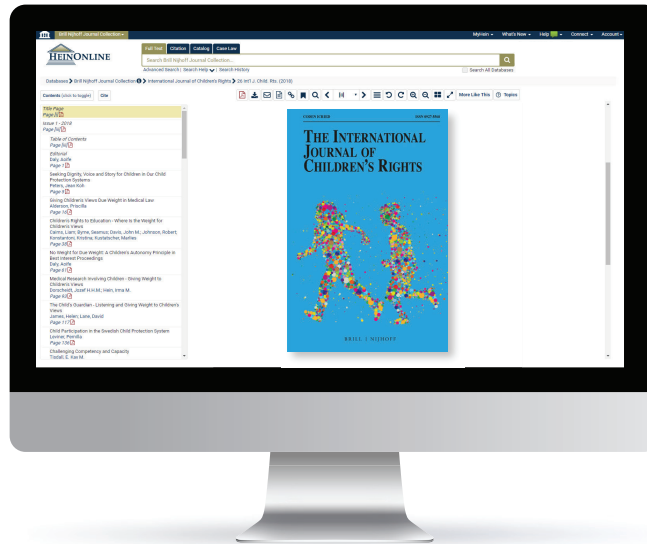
Brill Nijhoff Journal Collection

MyHein What's New Help Connect Account

HEINONLINE

Full Text Citation Catalog Case Law

Search Brill Nijhoff Journal Collection...

Advanced Search | Search Help | Search History

Search All Databases

Databases > Brill Nijhoff Journal Collection > International Journal of Children's Rights > 26 Int'l J. Child. Rts. (2018)

Contents (click to toggle) Cite

More Like This Topics

Title Page
Page [i]

Issue 1 - 2018
Page [iii]

Table of Contents
Page [iii]

Editorial
Daly, Aoife
Page 1

Seeking Dignity, Voice and Story for Children in Our Child Protection Systems
Peters, Jean Koh
Page 4

Giving Children's Views Due Weight in Medical Law
Alderson, Priscilla
Page 16

Children's Rights to Education - Where Is the Weight for Children's Views
Cairns, Liam; Byrne, Seamus; Davis, John M.; Johnson, Robert; Konstantoni, Kristina; Kustatscher, Marlies
Page 38

No Weight for Due Weight: A Children's Autonomy Principle in Best Interest Proceedings
Daly, Aoife
Page 61

Medical Research Involving Children - Giving Weight to Children's Views
Dorscheidt, Jozef H.H.M.; Hein, Irma M.
Page 93

The Child's Guardian - Listening and Giving Weight to Children's Views
James, Helen; Lane, David
Page 117

Child Participation in the Swedish Child Protection System
Leviner, Pernilla
Page 136

Challenging Competency and Capacity
Tisdall, E. Kay M.

THE INTERNATIONAL JOURNAL OF CHILDREN'S RIGHTS

BRILL | NIJHOFF